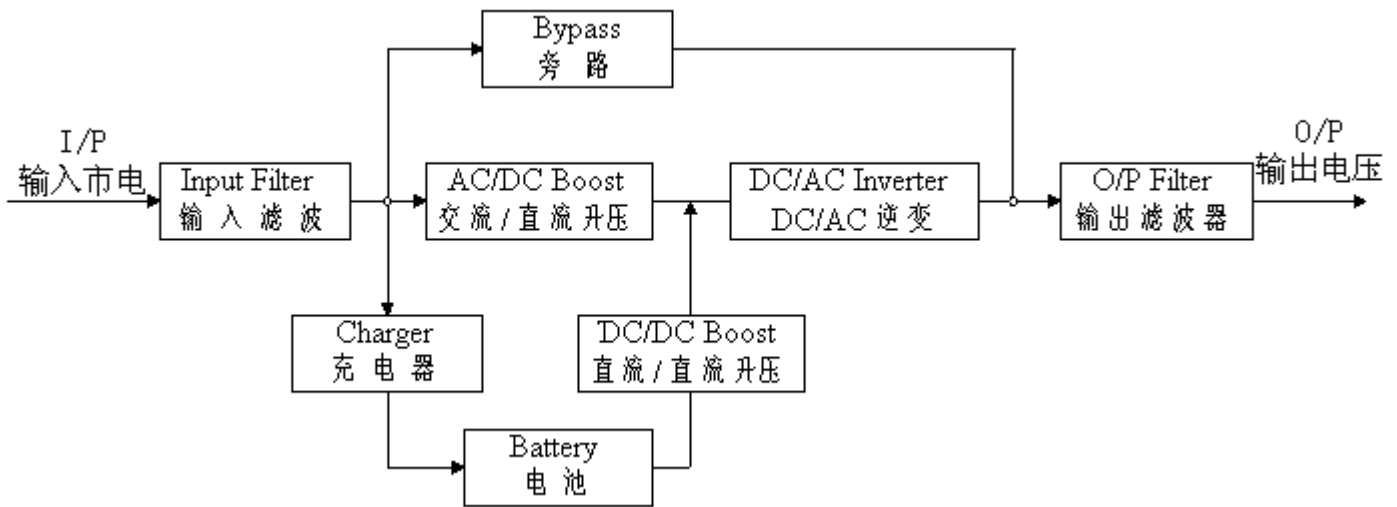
Bypass
旁 路

I/P
输入市电

Input Filter
输 入 滤 波

AC/DC Boost
交 流 / 直 流 升压

DC/AC Inverter
DC/AC 逆 变

O/P
输出电压

O/P Filter
输 出 滤 波 器

Charger
充 电 器

DC/DC Boost
直 流 / 直 流 升压

Battery
电 池